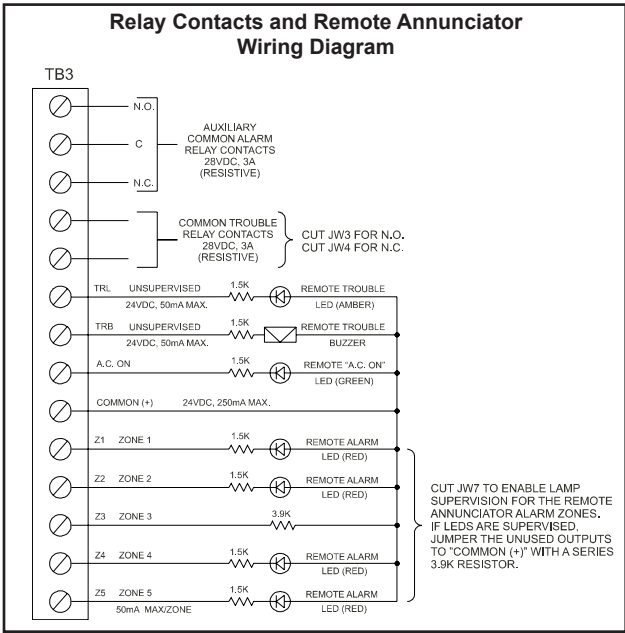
Relay Contacts and Remote Annunciator Wiring Diagram

TB3

N.O.

C

N.C.

AUXILIARY COMMON ALARM RELAY CONTACTS 28VDC, 3A (RESISTIVE)

COMMON TROUBLE RELAY CONTACTS 28VDC, 3A (RESISTIVE)

CUT JW3 FOR N.O. CUT JW4 FOR N.C.

TRL UNSUPERVISED 24VDC, 50mA MAX. 1.5K REMOTE TROUBLE LED (AMBER)

TRB UNSUPERVISED 24VDC, 50mA MAX. 1.5K REMOTE TROUBLE BUZZER

A.C. ON 1.5K REMOTE "A.C. ON" LED (GREEN)

COMMON (+) 24VDC, 250mA MAX.

Z1 ZONE 1 1.5K REMOTE ALARM LED (RED)

Z2 ZONE 2 1.5K REMOTE ALARM LED (RED)

Z3 ZONE 3 3.9K

Z4 ZONE 4 1.5K REMOTE ALARM LED (RED)

Z5 ZONE 5 50mA MAX/ZONE 1.5K REMOTE ALARM LED (RED)

CUT JW7 TO ENABLE LAMP SUPERVISION FOR THE REMOTE ANNUNCIATOR ALARM ZONES. IF LEDS ARE SUPERVISED, JUMPER THE UNUSED OUTPUTS TO "COMMON (+)" WITH A SERIES 3.9K RESISTOR.